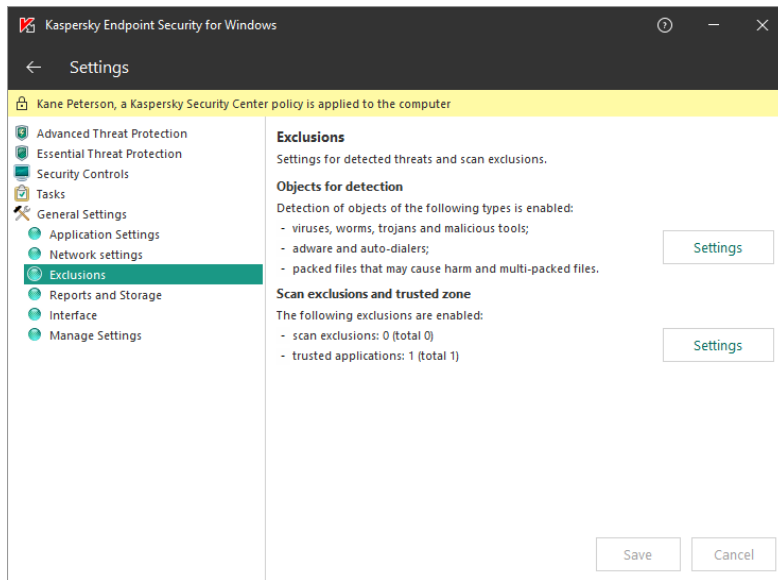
Kaspersky Endpoint Security for Windows

Settings

Kane Peterson, a Kaspersky Security Center policy is applied to the computer

Advanced Threat Protection
Essential Threat Protection
Security Controls
Tasks
General Settings
Application Settings
Network settings
Exclusions
Reports and Storage
Interface
Manage Settings

Exclusions

Settings for detected threats and scan exclusions.

Objects for detection

Detection of objects of the following types is enabled:
- viruses, worms, trojans and malicious tools;
- adware and auto-dialers;
- packed files that may cause harm and multi-packed files.

Settings

Scan exclusions and trusted zone

The following exclusions are enabled:
- scan exclusions: 0 (total 0)
- trusted applications: 1 (total 1)

Settings

Save Cancel